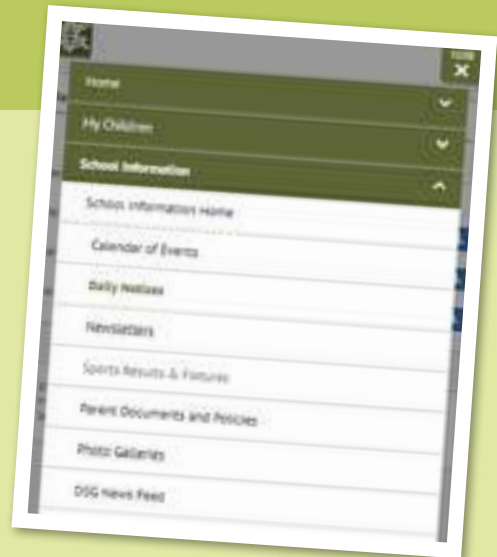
Home

My Children

School Information

School Information Home

Calendar of Events

Daily Notices

Newsletters

Sports Results & Fixtures

Parent Documents and Policies

Photo Galleries

DSG News Feed